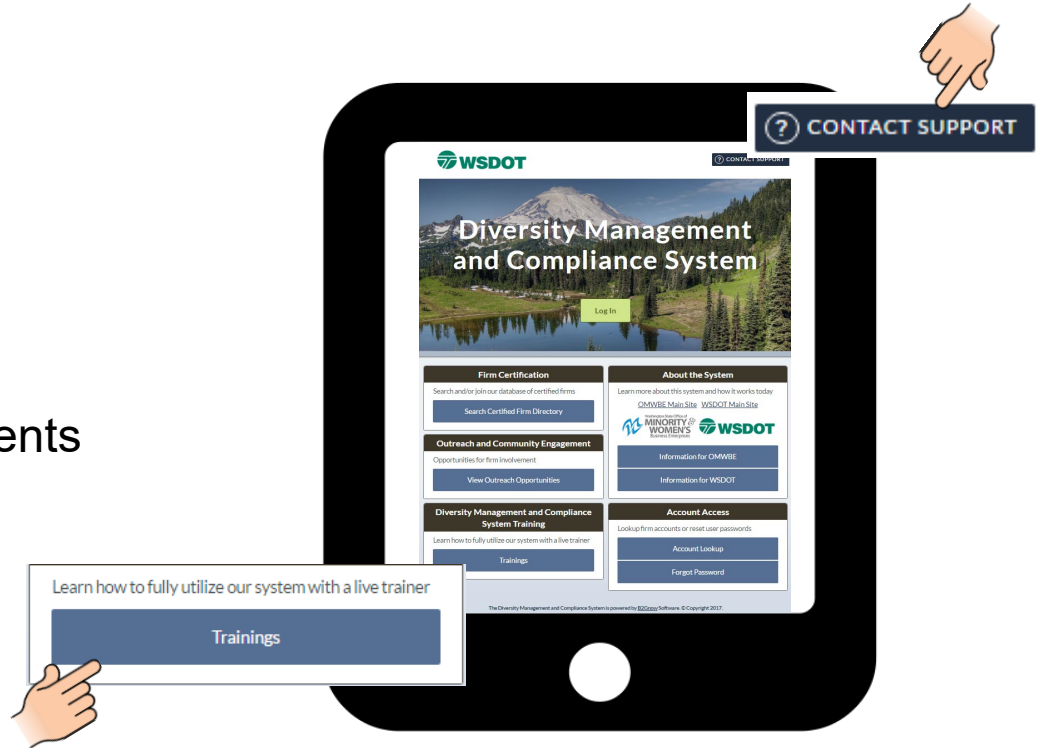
? CONTACT SUPPORT

WSDOT

? CONTACT SUPPORT

Diversity Management and Compliance System

Log In

ents

Firm Certification

Search and/or join our database of certified firms

Search Certified Firm Directory

Outreach and Community Engagement

Opportunities for firm involvement

View Outreach Opportunities

Diversity Management and Compliance System Training

Learn how to fully utilize our system with a live trainer

Trainings

About the System

Learn more about this system and how it works today

OMWBE Main Site WSDOT Main Site

Washington State Office of MINORITY & WOMEN'S Business Enterprises

WSDOT

Information for OMWBE

Information for WSDOT

Account Access

Lookup firm accounts or reset user passwords

Account Lookup

Forgot Password

The Diversity Management and Compliance System is powered by B2Gnow Software. © Copyright 2017.

Learn how to fully utilize our system with a live trainer

Trainings